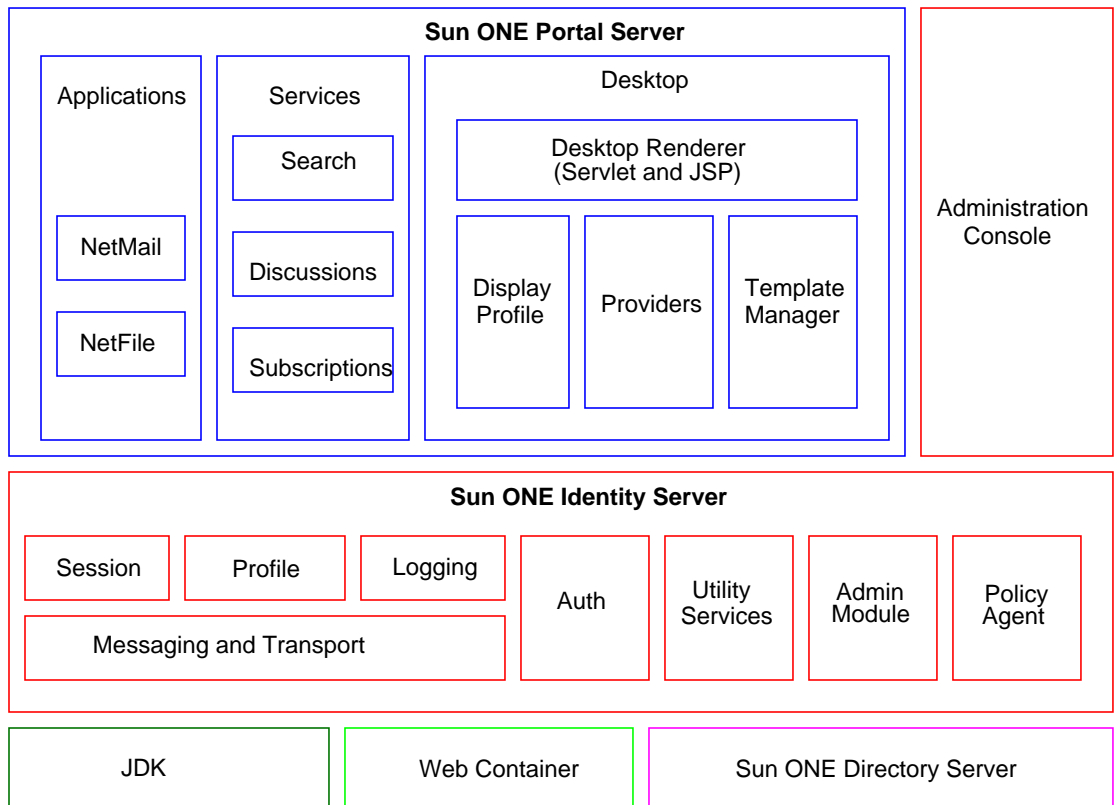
Sun ONE Portal Server

Applications

NetMail

NetFile

Services

Search

Discussions

Subscriptions

Desktop

Desktop Renderer (Servlet and JSP)

Display Profile

Providers

Template Manager

Administration Console

Sun ONE Identity Server

Session

Profile

Logging

Messaging and Transport

Auth

Utility Services

Admin Module

Policy Agent

JDK

Web Container

Sun ONE Directory Server